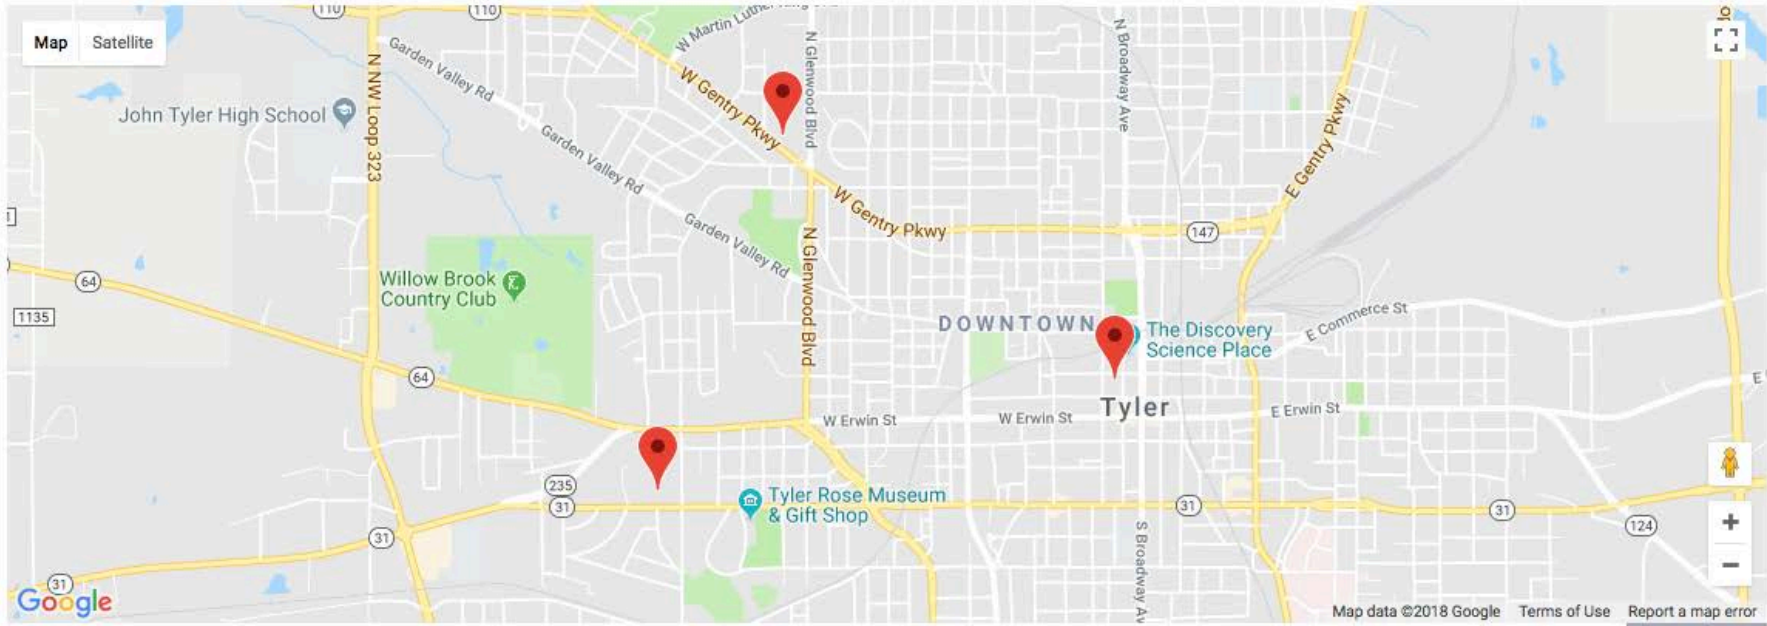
Map Satellite

110

110

W Martin Luther

Garden Valley Rd

N Glenwood Blvd

N Broadway Ave

E Gentry Pkwy

John Tyler High School

N NW Loop 323

W Gentry Pkwy

Garden Valley Rd

W Gentry Pkwy

Garden Valley Rd

147

64

Willow Brook Country Club

N Glenwood Blvd

1135

DOWNTOWN

The Discovery Science Place

E Commerce St

64

W Erwin St

W Erwin St

Tyler

E Erwin St

235

31

Tyler Rose Museum & Gift Shop

31

31

31

124

S Broadway Ave

31

Google

Map data ©2018 Google Terms of Use Report a map error